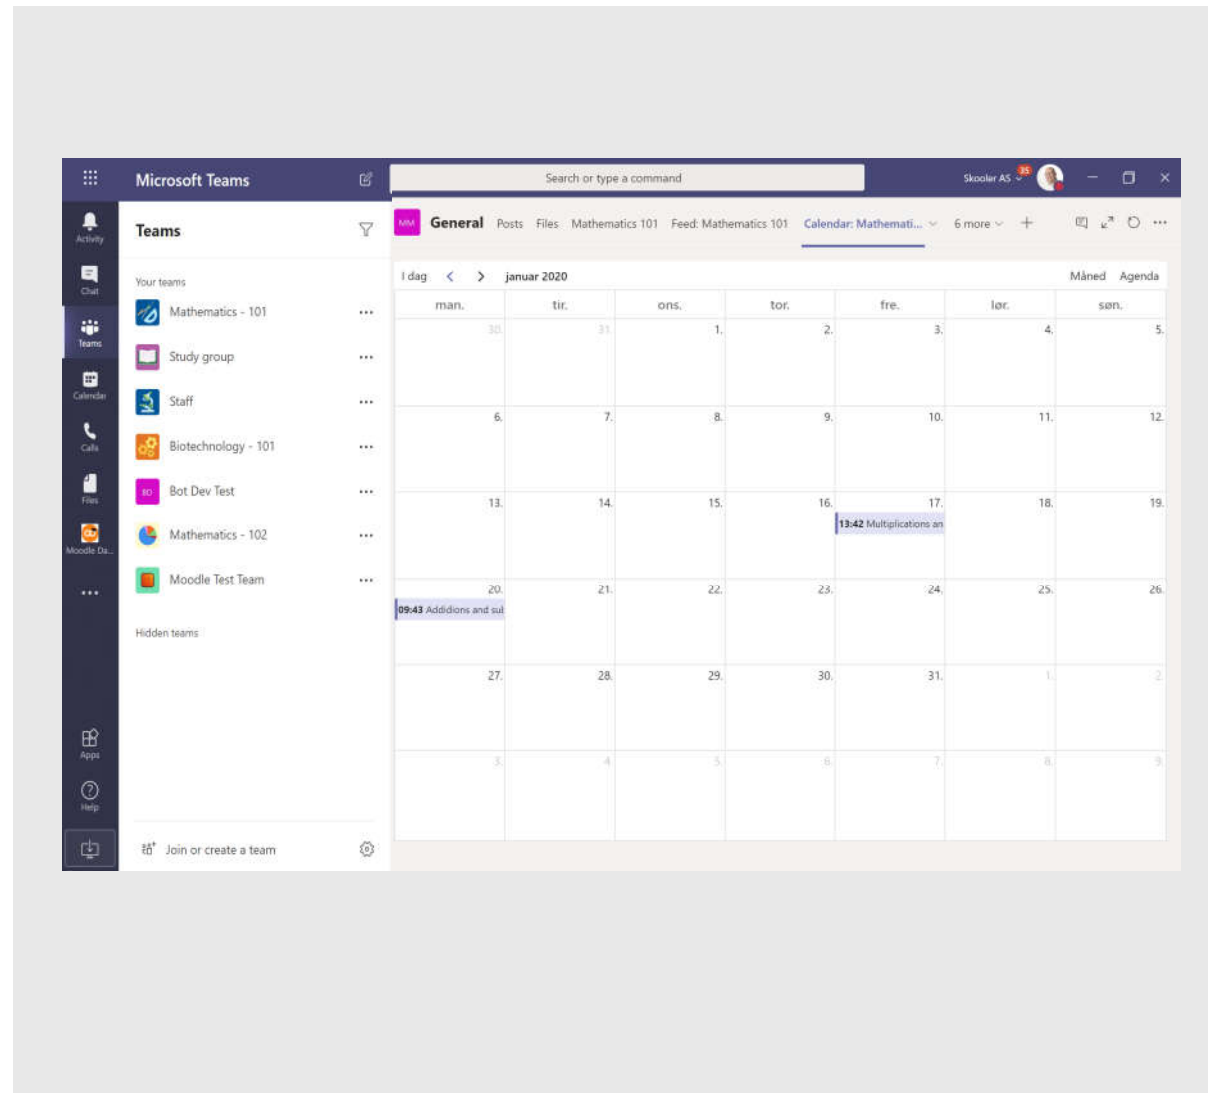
Microsoft Teams

Search or type a command

Skooler AS 35

Activity
Chat
Teams
Calendar
Calls
Files
Moodle Da...
...
Apps
Help

Teams

Your teams
Mathematics - 101 ...
Study group ...
Staff ...
Biotechnology - 101 ...
BD Bot Dev Test ...
Mathematics - 102 ...
Moodle Test Team ...

Hidden teams

Join or create a team

MM General Posts Files Mathematics 101 Feed: Mathematics 101 Calendar: Mathemati... 6 more +

I dag < > januar 2020 Måned Agenda

| man. | tir. | ons. | tor. | fre. | lør. | søn. |
|---|---|---|---|---|---|---|
| 30. | 31. | 1. | 2. | 3. | 4. | 5. |
| 6. | 7. | 8. | 9. | 10. | 11. | 12. |
| 13. | 14. | 15. | 16. | 17. 13:42 Multiplications an | 18. | 19. |
| 20. 09:43 Addidions and sul | 21. | 22. | 23. | 24. | 25. | 26. |
| 27. | 28. | 29. | 30. | 31. | 1. | 2. |
| 3. | 4. | 5. | 6. | 7. | 8. | 9. |